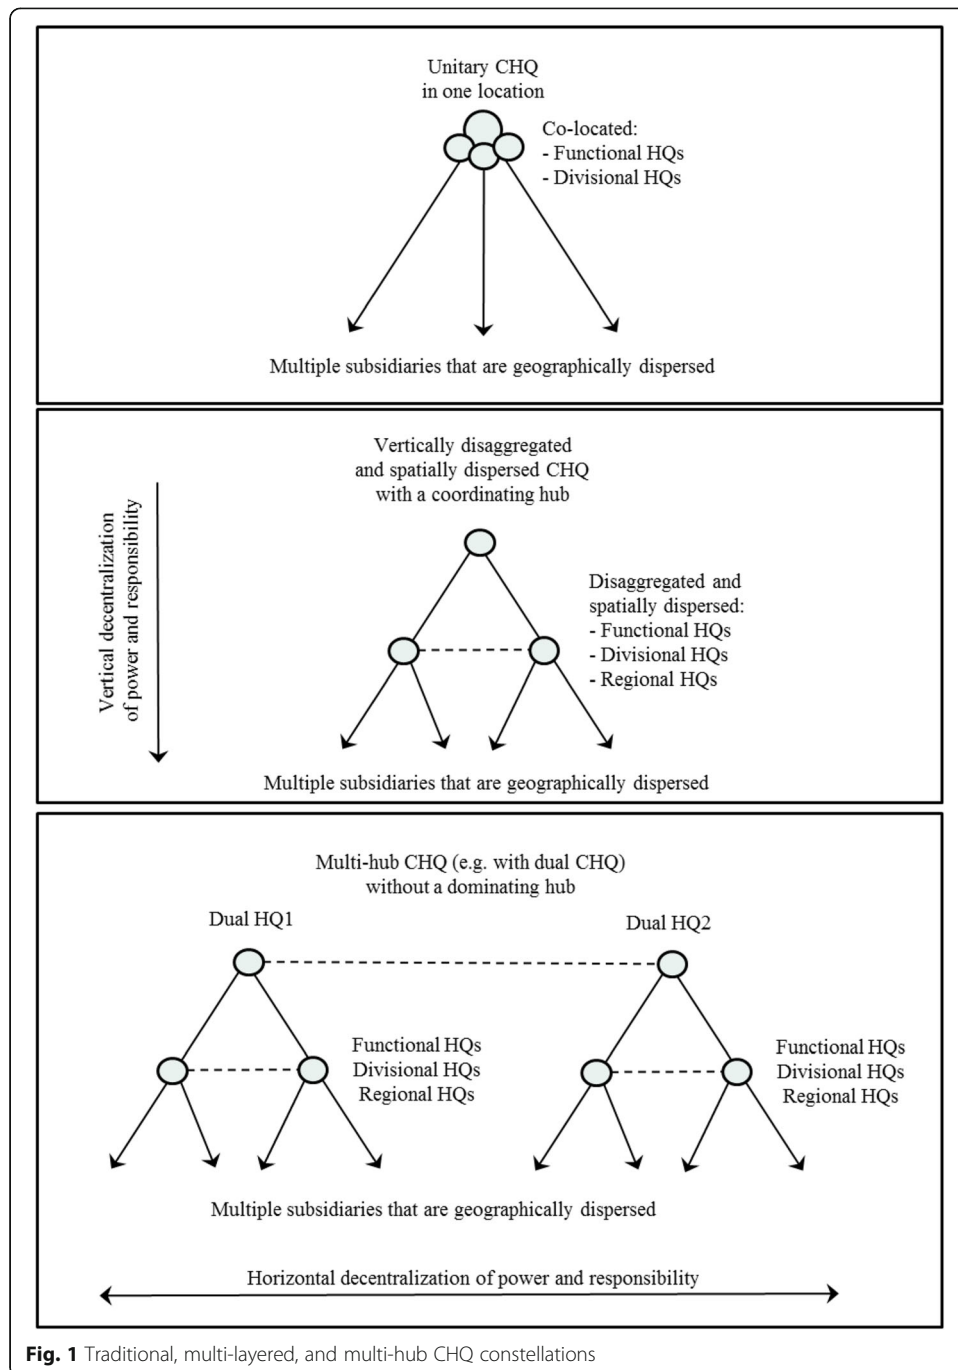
Unitary CHQ in one location

Co-located:
- Functional HQs
- Divisional HQs

Multiple subsidiaries that are geographically dispersed

Vertically disaggregated and spatially dispersed CHQ with a coordinating hub

Vertical decentralization of power and responsibility

Disaggregated and spatially dispersed:
- Functional HQs
- Divisional HQs
- Regional HQs

Multiple subsidiaries that are geographically dispersed

Multi-hub CHQ (e.g. with dual CHQ) without a dominating hub

Dual HQ1

Dual HQ2

Functional HQs
Divisional HQs
Regional HQs

Functional HQs
Divisional HQs
Regional HQs

Multiple subsidiaries that are geographically dispersed

Horizontal decentralization of power and responsibility

Fig. 1 Traditional, multi-layered, and multi-hub CHQ constellations